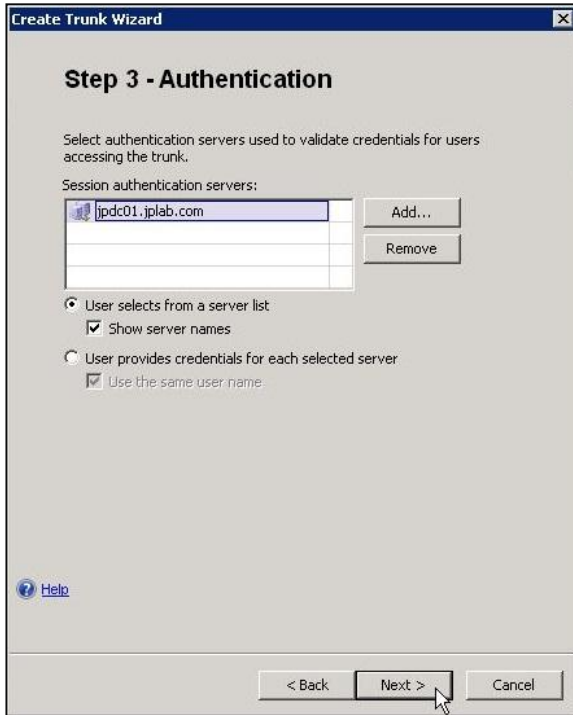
Create Trunk Wizard

Step 3 - Authentication

Select authentication servers used to validate credentials for users accessing the trunk.

Session authentication servers:

| jpdc01.jplab.com |
|---|

Add...

Remove

User selects from a server list

Show server names

User provides credentials for each selected server

Use the same user name

Help

< Back

Next >

Cancel